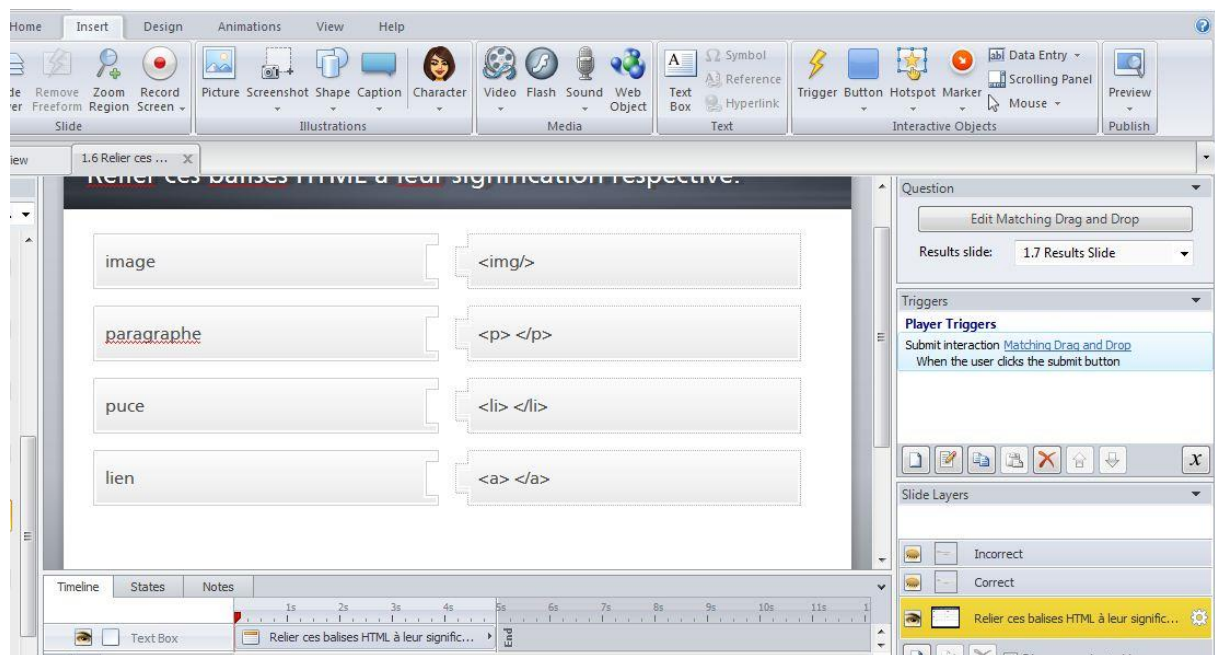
Home Insert Design Animations View Help

de er Remove Freeform Zoom Region Record Screen

Slide

Picture Screenshot Shape Caption Character

Illustrations

Video Flash Sound Web Object

Media

Text Box

Symbol Reference Hyperlink

Text

Trigger Button Hotspot Marker

Data Entry Scrolling Panel Mouse

Interactive Objects

Preview

Publish

iew

1.6 Relier ces ...

Relier ces balises HTML à leur signification respective.

| image | <img/> |
|---|---|
| paragraphe | <p> </p> |
| puce | <li> </li> |
| lien | <a> </a> |

Question

Edit Matching Drag and Drop

Results slide: 1.7 Results Slide

Triggers

Player Triggers

Submit interaction Matching Drag and Drop

When the user clicks the submit button

Slide Layers

Incorrect

Correct

Relier ces balises HTML à leur signific...

Timeline States Notes

1s 2s 3s 4s 5s 6s 7s 8s 9s 10s 11s

Text Box

Relier ces balises HTML à leur signific...

End